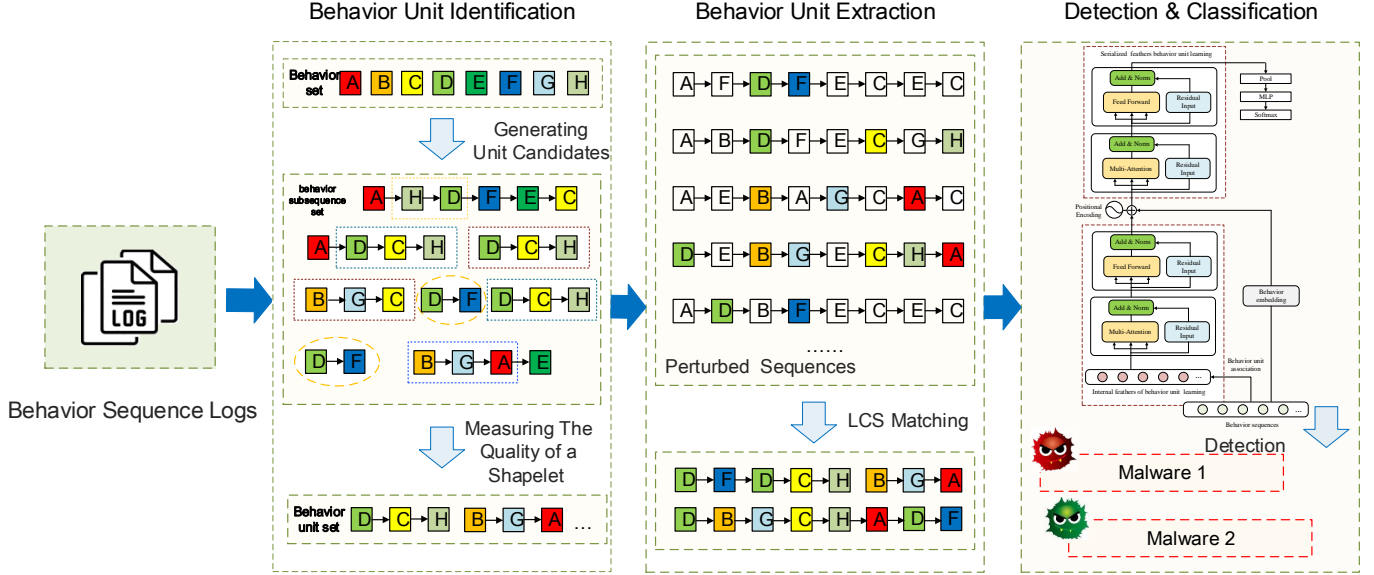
Behavior Unit Identification

Behavior Unit Extraction

Detection & Classification

Behavior set A B C D E F G H

Generating Unit Candidates

behavior subsequence set A H D F E C

A D C H D C H

B G C D F D C H

D F B G A E

Measuring The Quality of a Shapelet

Behavior unit set D C H B G A ...

LOG

Behavior Sequence Logs

A F D F E C E C

A B D F E C G H

A E B A G C A C

D E B G E C H A

A D B F E C E C

......

Perturbed Sequences

LCS Matching

D F D C H B G A

D B G C H A D F

Serialized feathers behavior unit learning

Add & Norm

Feed Forward

Residual Input

Add & Norm

Multi-Attention

Residual Input

Pool

MLP

Softmax

Positional Encoding

Add & Norm

Feed Forward

Residual Input

Add & Norm

Multi-Attention

Residual Input

Behavior embedding

Behavior unit association

Internal feathers of behavior unit learning

Behavior sequences

Detection

Malware 1

Malware 2